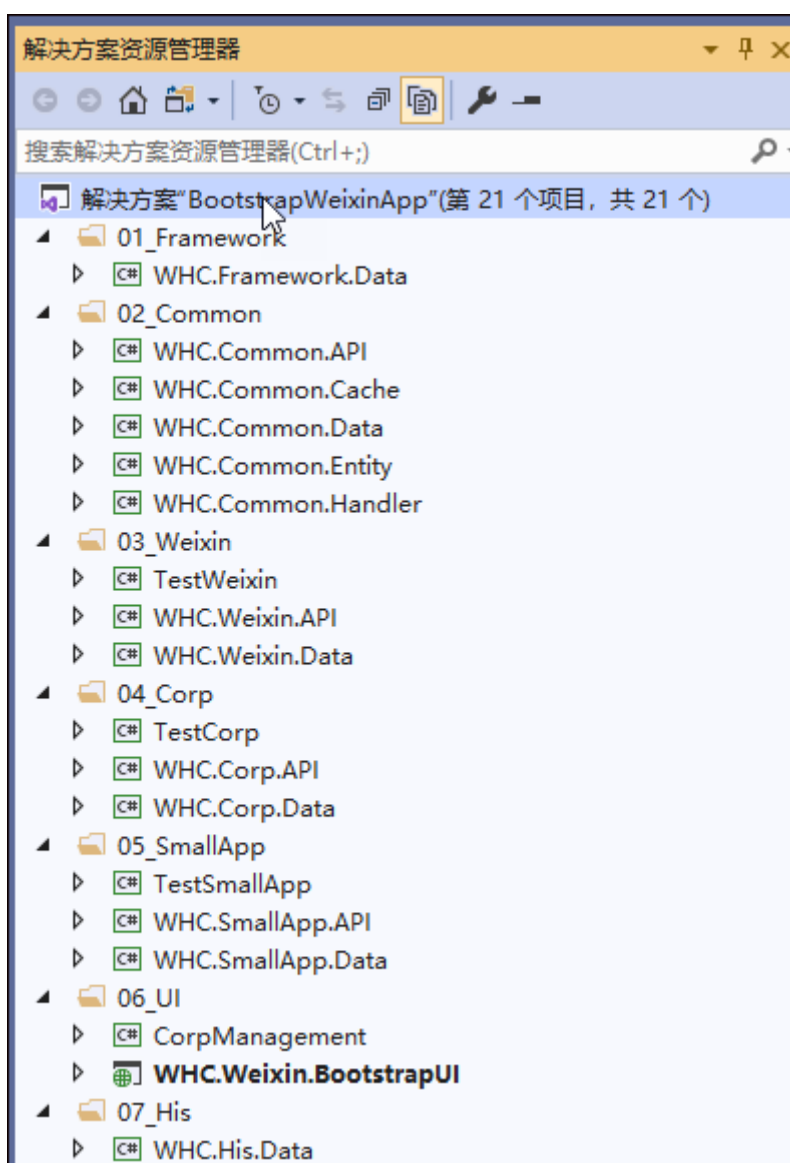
解决方案资源管理器

搜索解决方案资源管理器(Ctrl+;)

解决方案"BootstrapWeixinApp"(第 21 个项目，共 21 个)

01_Framework
WHC.Framework.Data
02_Common
WHC.Common.API
WHC.Common.Cache
WHC.Common.Data
WHC.Common.Entity
WHC.Common.Handler
03_Weixin
TestWeixin
WHC.Weixin.API
WHC.Weixin.Data
04_Corp
TestCorp
WHC.Corp.API
WHC.Corp.Data
05_SmallApp
TestSmallApp
WHC.SmallApp.API
WHC.SmallApp.Data
06_UI
CorpManagement
**WHC.Weixin.BootstrapUI**
07_His
WHC.His.Data